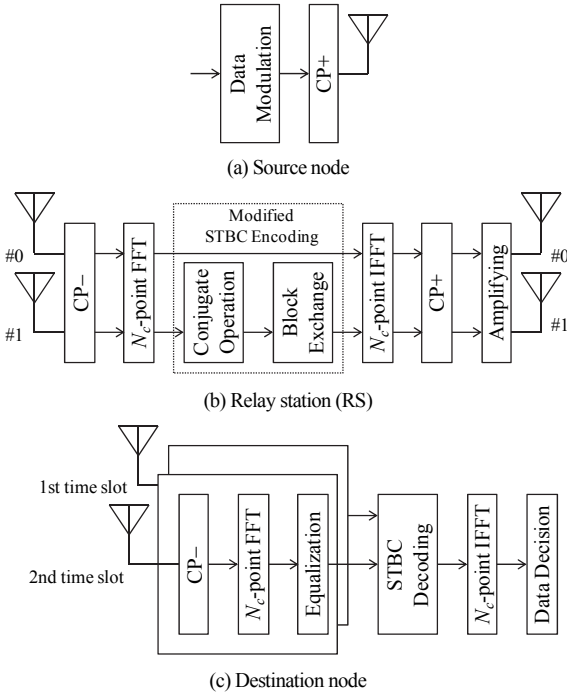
Data Modulation

CP+

(a) Source node

#0

#1

CP–

$N_c$-point FFT

Modified STBC Encoding

Conjugate Operation

Block Exchange

$N_c$-point IFFT

CP+

Amplifying

#0

#1

(b) Relay station (RS)

1st time slot

2nd time slot

CP–

$N_c$-point FFT

Equalization

STBC Decoding

$N_c$-point IFFT

Data Decision

(c) Destination node